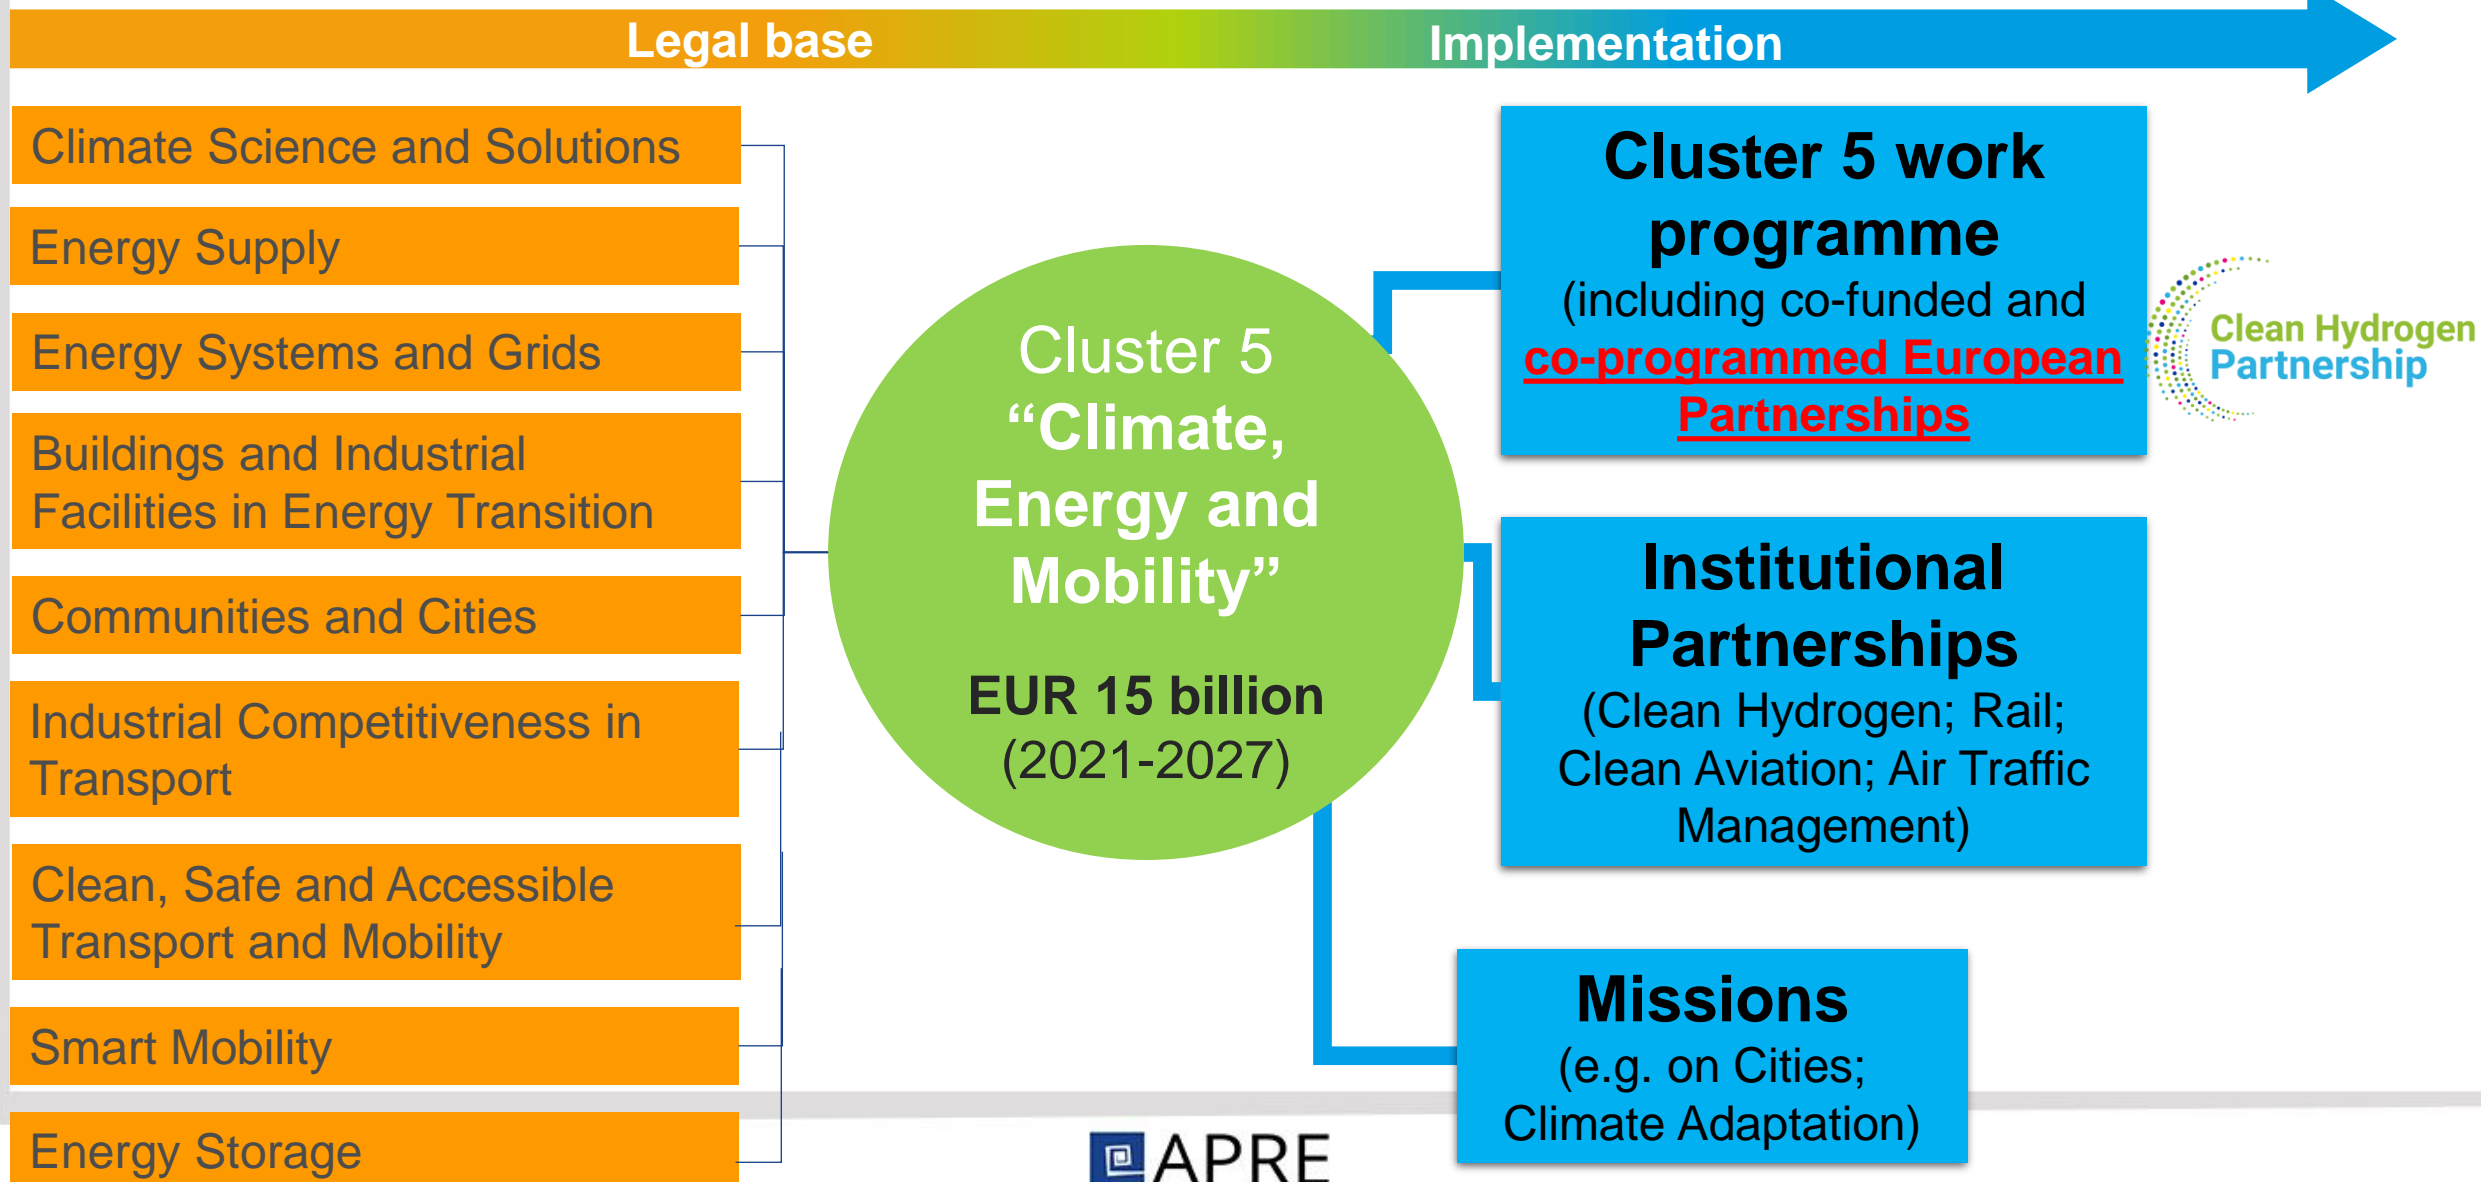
Legal base

Implementation

Climate Science and Solutions

Energy Supply

Energy Systems and Grids

Buildings and Industrial Facilities in Energy Transition

Communities and Cities

Industrial Competitiveness in Transport

Clean, Safe and Accessible Transport and Mobility

Smart Mobility

Energy Storage

Cluster 5 “Climate, Energy and Mobility”

EUR 15 billion (2021-2027)

Cluster 5 work programme (including co-funded and co-programmed European Partnerships

Clean Hydrogen Partnership

Institutional Partnerships (Clean Hydrogen; Rail; Clean Aviation; Air Traffic Management)

Missions (e.g. on Cities; Climate Adaptation)

APRE